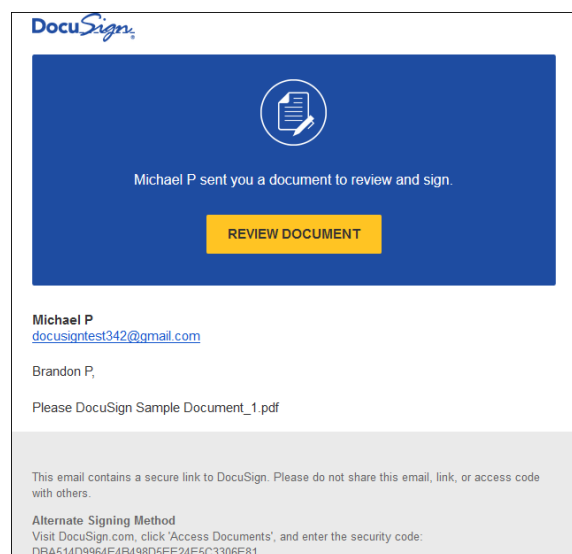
DocuSign.

Michael P sent you a document to review and sign.

REVIEW DOCUMENT

Michael P
docusigntest342@gmail.com

Brandon P,

Please DocuSign Sample Document_1.pdf

This email contains a secure link to DocuSign. Please do not share this email, link, or access code with others.

Alternate Signing Method
Visit DocuSign.com, click 'Access Documents', and enter the security code:
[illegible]